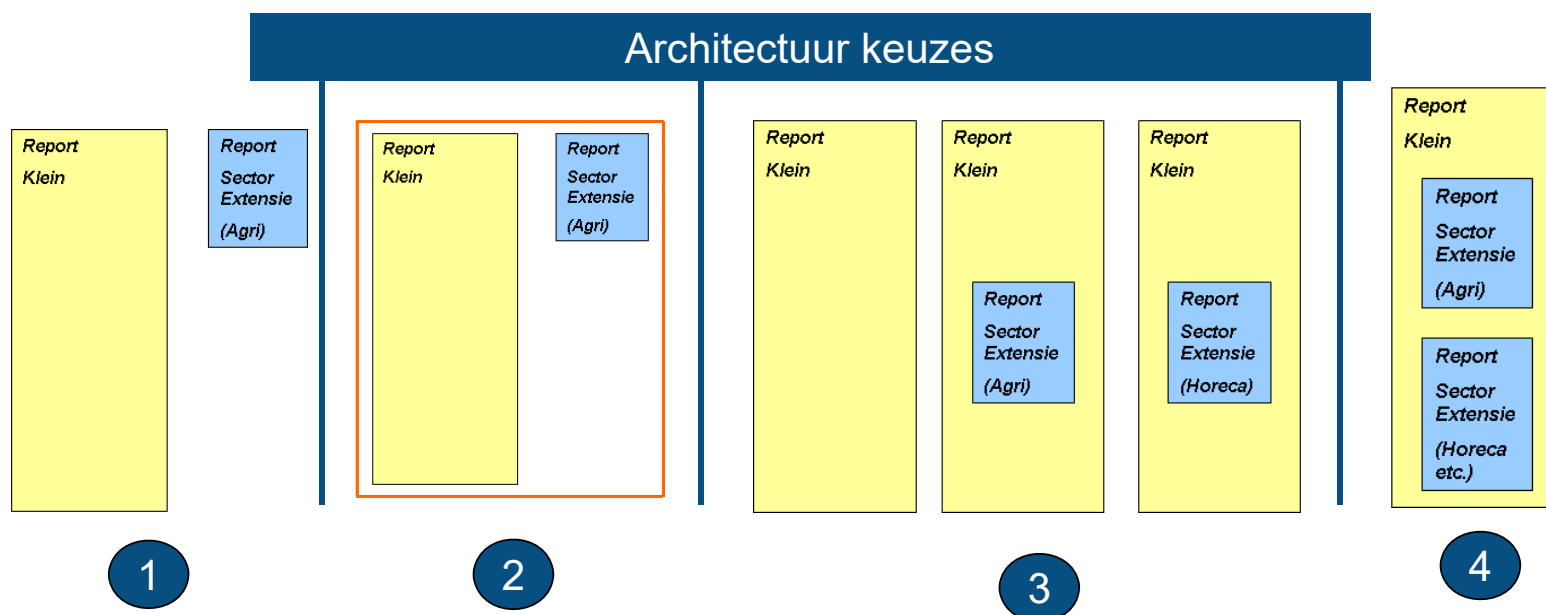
Architectuur keuzes

Report
Klein

Report
Sector Extensie
(Agri)

1

Report
Klein

Report
Sector Extensie
(Agri)

2

Report
Klein

Report
Klein

Report
Sector Extensie
(Agri)

Report
Klein

Report
Sector Extensie
(Horeca)

3

Report
Klein

Report
Sector Extensie
(Agri)

Report
Sector Extensie
(Horeca etc.)

4